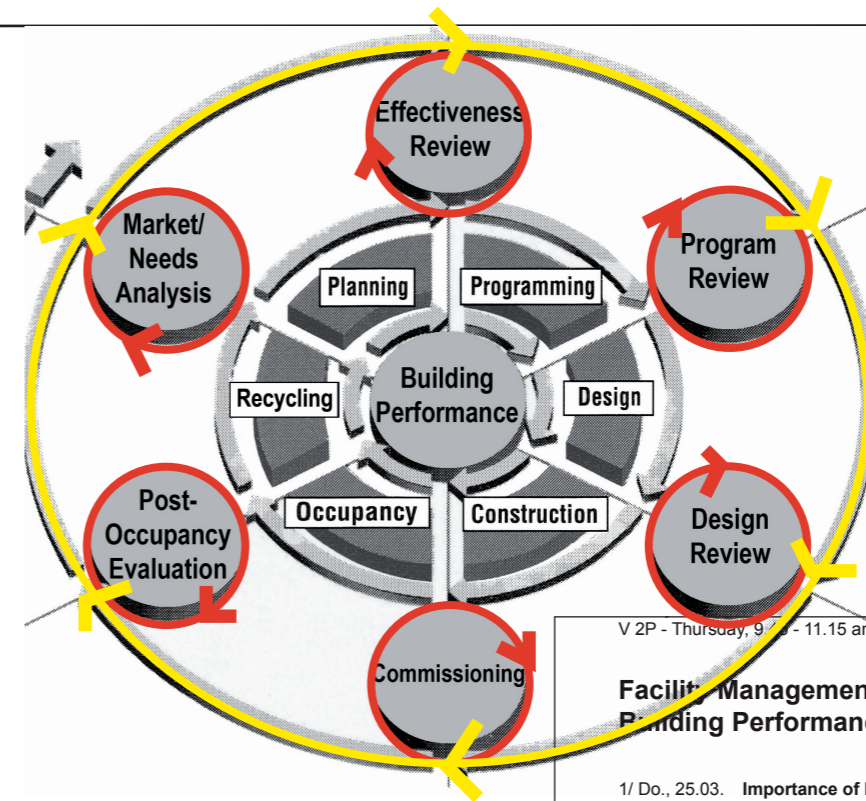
Effectiveness Review

Program Review

Design Review

Commissioning

Post-Occupancy Evaluation

Market/ Needs Analysis

Planning

Programming

Design

Construction

Occupancy

Recycling

Building Performance

V 2P - Thursday, 9 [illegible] - 11.15 a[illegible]

Facili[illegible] Managemen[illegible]
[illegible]ilding Performan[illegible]

1/ Do., 25.03. Importance of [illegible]